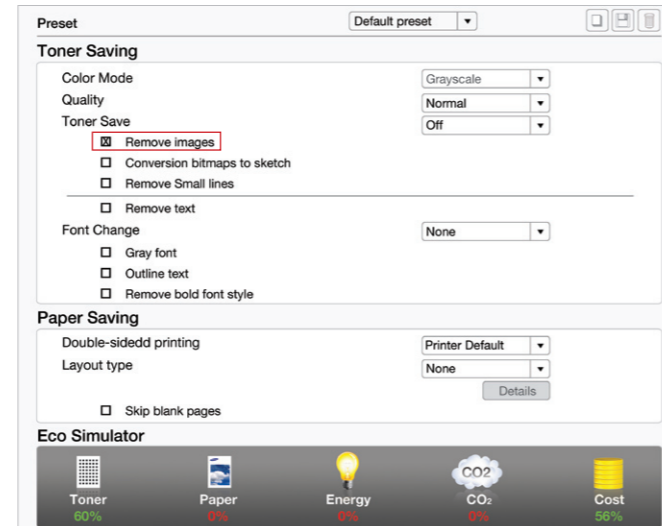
Preset

Default preset

Toner Saving

Color Mode

Grayscale

Quality

Normal

Toner Save

Off

☒ Remove images

☐ Conversion bitmaps to sketch

☐ Remove Small lines

☐ Remove text

Font Change

None

☐ Gray font

☐ Outline text

☐ Remove bold font style

Paper Saving

Double-sidedd printing

Printer Default

Layout type

None

Details

☐ Skip blank pages

Eco Simulator

CO2

Toner
60%

Paper
0%

Energy
0%

$CO_2$
0%

Cost
56%